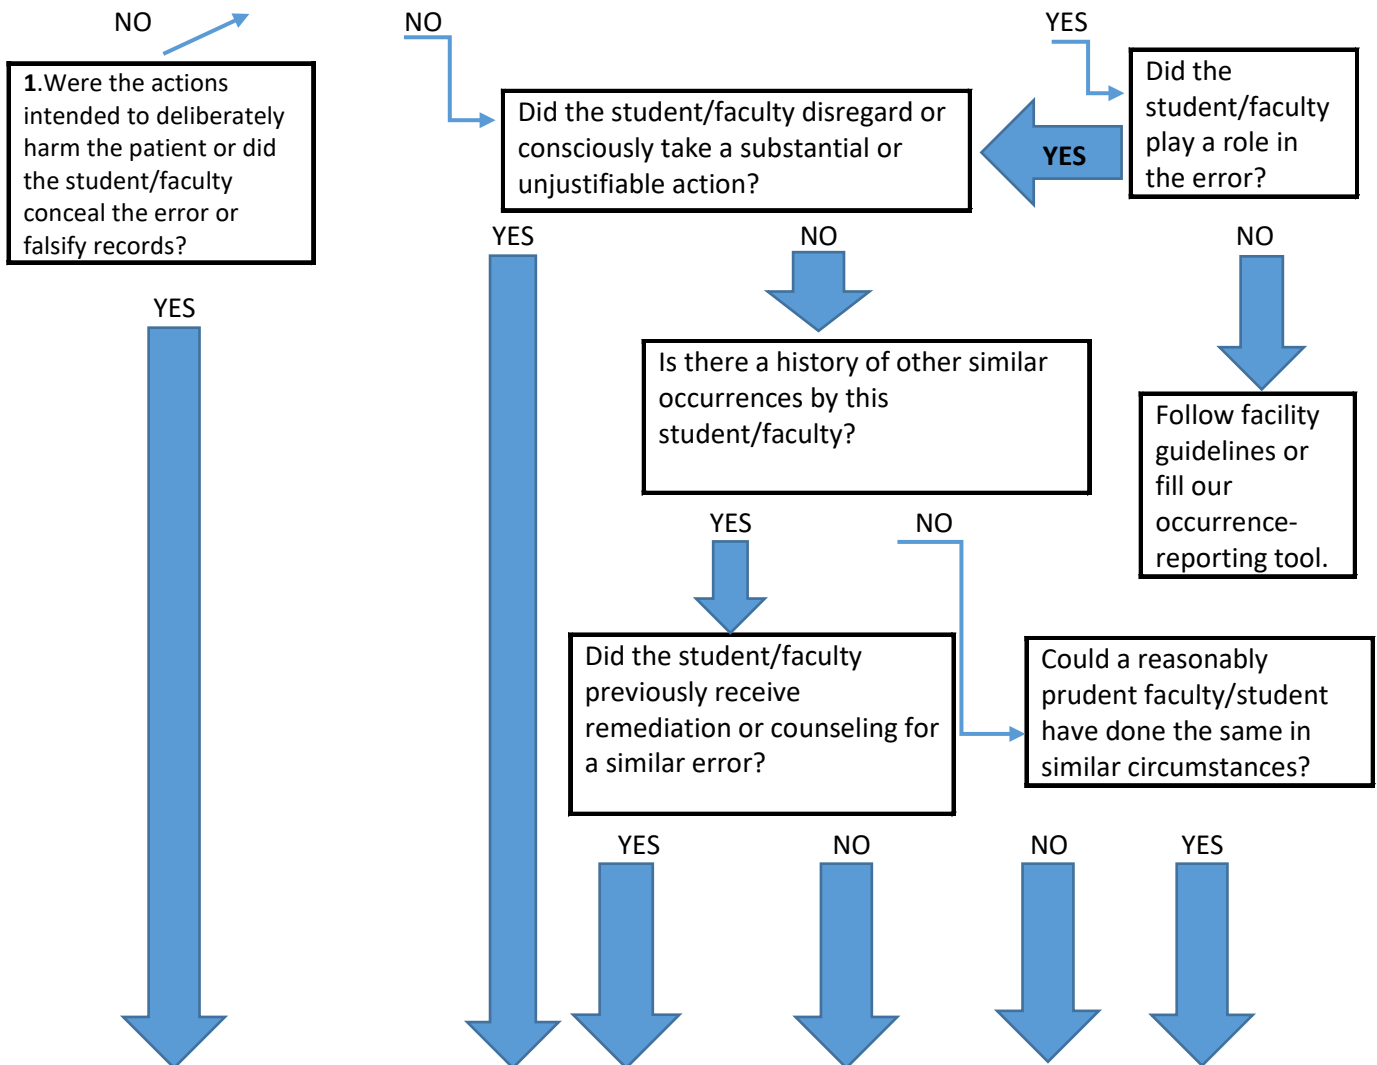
NO

NO

YES

1.Were the actions intended to deliberately harm the patient or did the student/faculty conceal the error or falsify records?

Did the student/faculty disregard or consciously take a substantial or unjustifiable action?

YES

Did the student/faculty play a role in the error?

YES

NO

NO

YES

Is there a history of other similar occurrences by this student/faculty?

Follow facility guidelines or fill our occurrence-reporting tool.

YES

NO

Did the student/faculty previously receive remediation or counseling for a similar error?

Could a reasonably prudent faculty/student have done the same in similar circumstances?

YES

NO

NO

YES